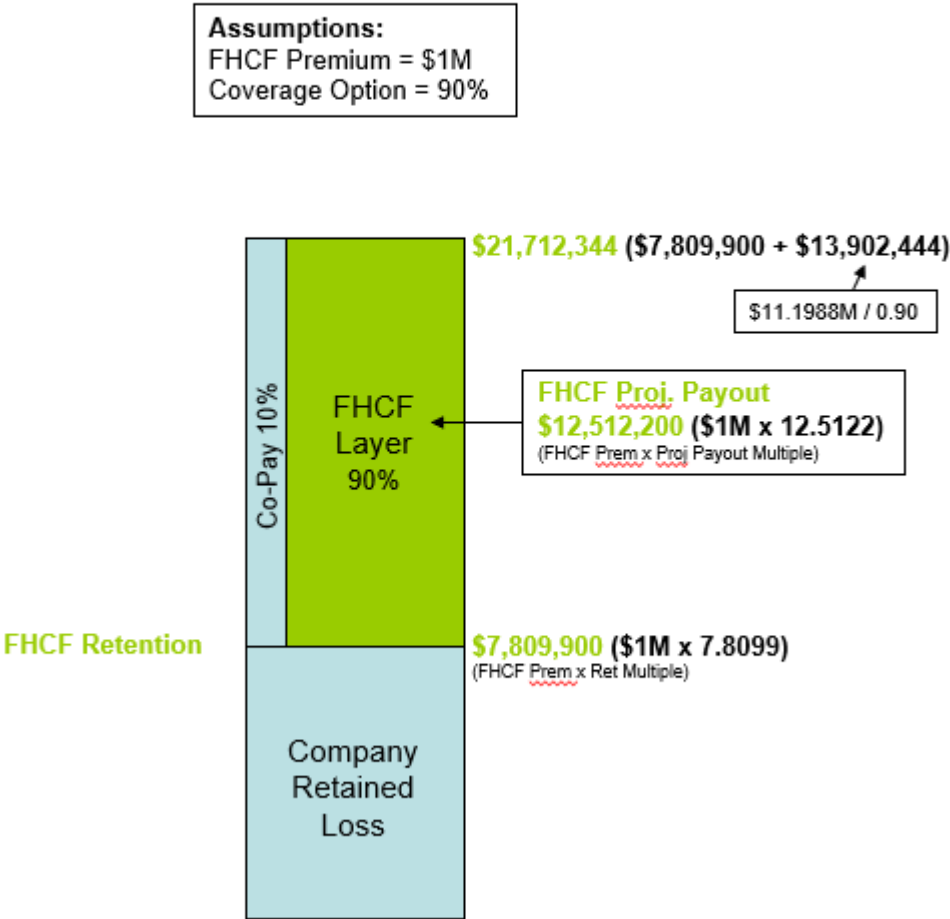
Assumptions:
FHCF Premium = $1M
Coverage Option = 90%

$21,712,344 ($7,809,900 + $13,902,444)

$11.1988M / 0.90

Co-Pay 10%

FHCF Layer 90%

FHCF Proj. Payout
$12,512,200 ($1M x 12.5122)
(FHCF Prem x Proj Payout Multiple)

FHCF Retention

$7,809,900 ($1M x 7.8099)
(FHCF Prem x Ret Multiple)

Company Retained Loss